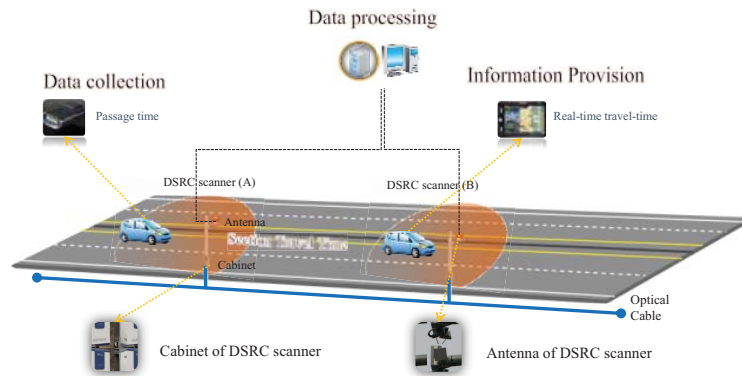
Data processing

Data collection

Passage time

Information Provision

Real-time travel-time

DSRC scanner (A)

DSRC scanner (B)

Antenna

Section Travel Time

Cabinet

Optical Cable

Cabinet of DSRC scanner

Antenna of DSRC scanner